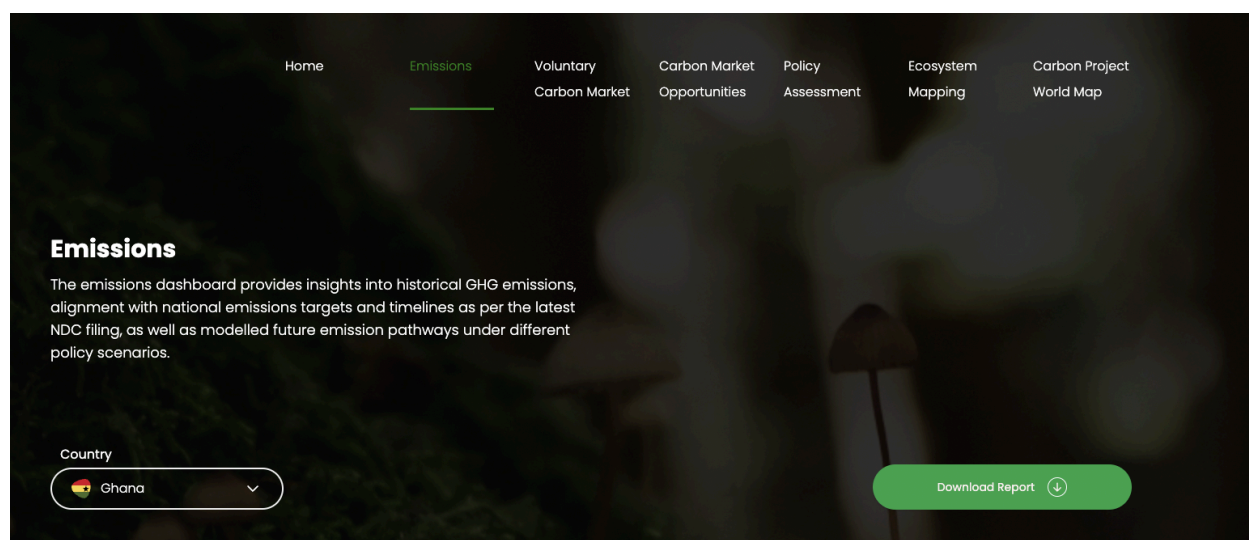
Home Emissions Voluntary Carbon Market Carbon Market Opportunities Policy Assessment Ecosystem Mapping Carbon Project World Map

Emissions

The emissions dashboard provides insights into historical GHG emissions, alignment with national emissions targets and timelines as per the latest NDC filing, as well as modelled future emission pathways under different policy scenarios.

Country

Ghana

Download Report